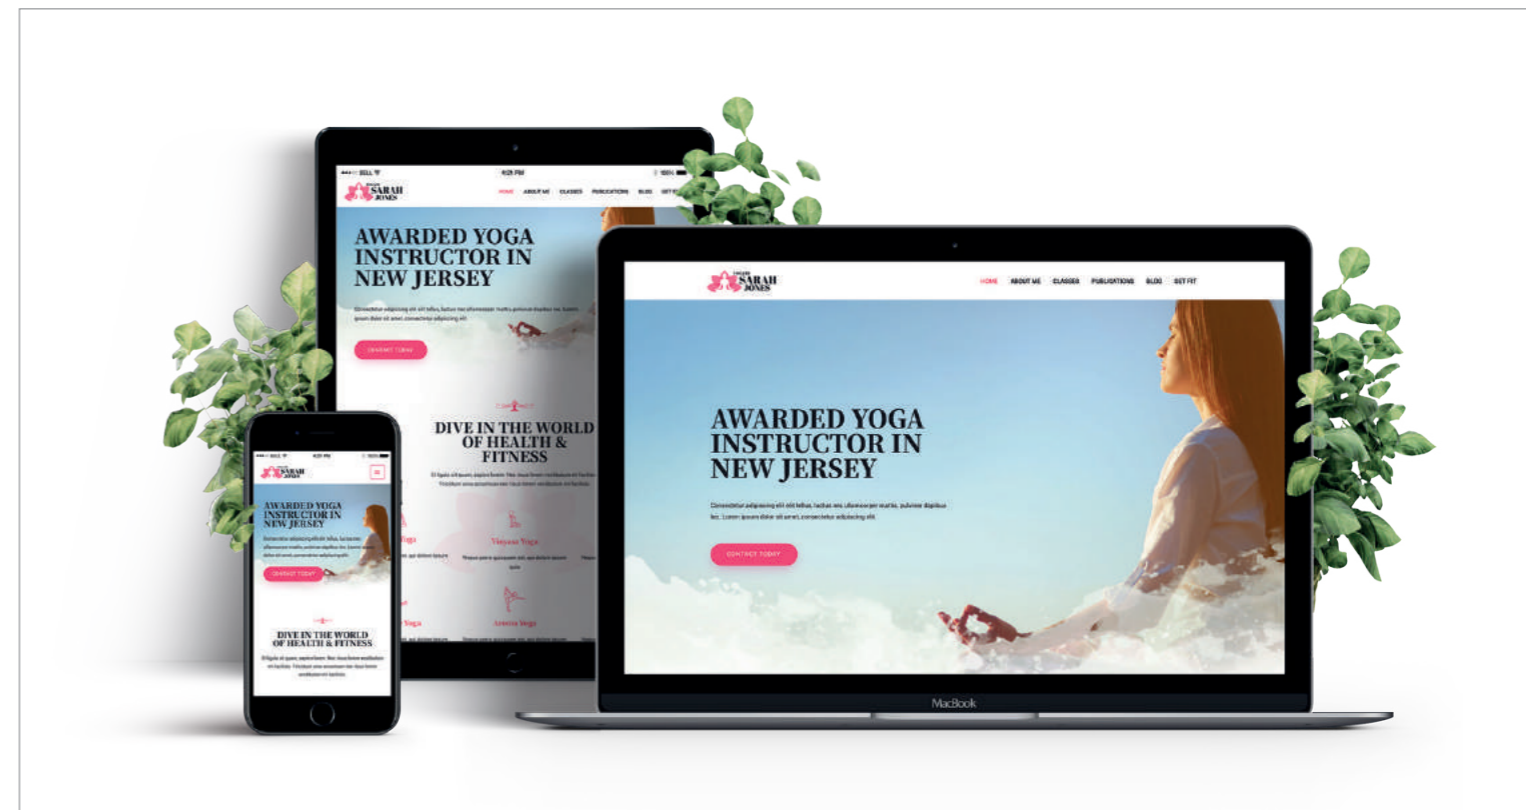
BELL
4:21 PM
100%

YOGA
SARAH
JONES

HOME ABOUT ME CLASSES PUBLICATIONS BLOG GET FIT

AWARDED YOGA INSTRUCTOR IN NEW JERSEY

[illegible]

CONTACT TODAY

DIVE IN THE WORLD OF HEALTH & FITNESS

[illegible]

Vinyasa Yoga

Ashtanga Yoga

BELL
4:21 PM

YOGA
SARAH
JONES

AWARDED YOGA INSTRUCTOR IN NEW JERSEY

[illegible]

CONTACT TODAY

DIVE IN THE WORLD OF HEALTH & FITNESS

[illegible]

YOGA
SARAH
JONES

HOME ABOUT ME CLASSES PUBLICATIONS BLOG GET FIT

AWARDED YOGA INSTRUCTOR IN NEW JERSEY

Consectetur adipiscing elit elit tellus, luctus nec ullamcorper mattis, pulvinar dapibus leo. Lorem ipsum dolor sit amet, consectetur adipiscing elit.

CONTACT TODAY

MacBook